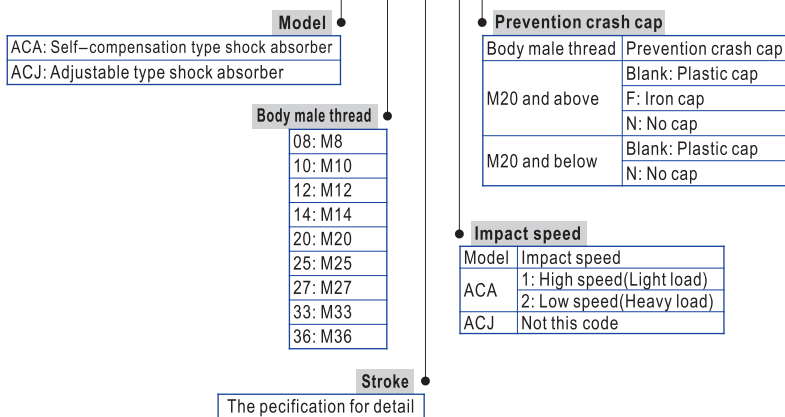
Model

| ACA: Self–compensation type shock absorber |
|---|
| ACJ: Adjustable type shock absorber |

Body male thread

| 08: M8 |
|---|
| 10: M10 |
| 12: M12 |
| 14: M14 |
| 20: M20 |
| 25: M25 |
| 27: M27 |
| 33: M33 |
| 36: M36 |

Stroke

The pecification for detail

Prevention crash cap

| Body male thread | Prevention crash cap |
|---|---|
| M20 and above | Blank: Plastic cap |
| | F: Iron cap |
| | N: No cap |
| M20 and below | Blank: Plastic cap |
| | N: No cap |

Impact speed

| Model | Impact speed |
|---|---|
| ACA | 1: High speed(Light load) |
| | 2: Low speed(Heavy load) |
| ACJ | Not this code |